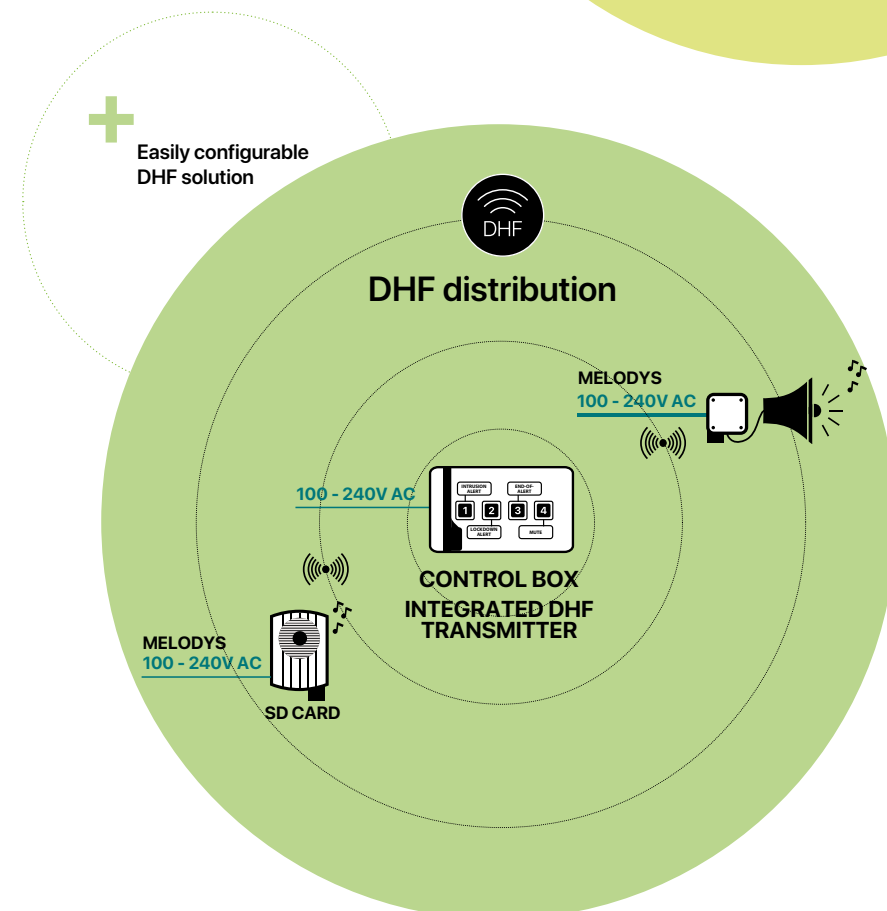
Easily configurable DHF solution

DHF

DHF distribution

MELODYS
100 - 240V AC

100 - 240V AC

INTRUSION ALERT

END-OF-ALERT

1 2 3 4

LOCKDOWN ALERT

MUTE

CONTROL BOX
INTEGRATED DHF TRANSMITTER

MELODYS
100 - 240V AC

SD CARD